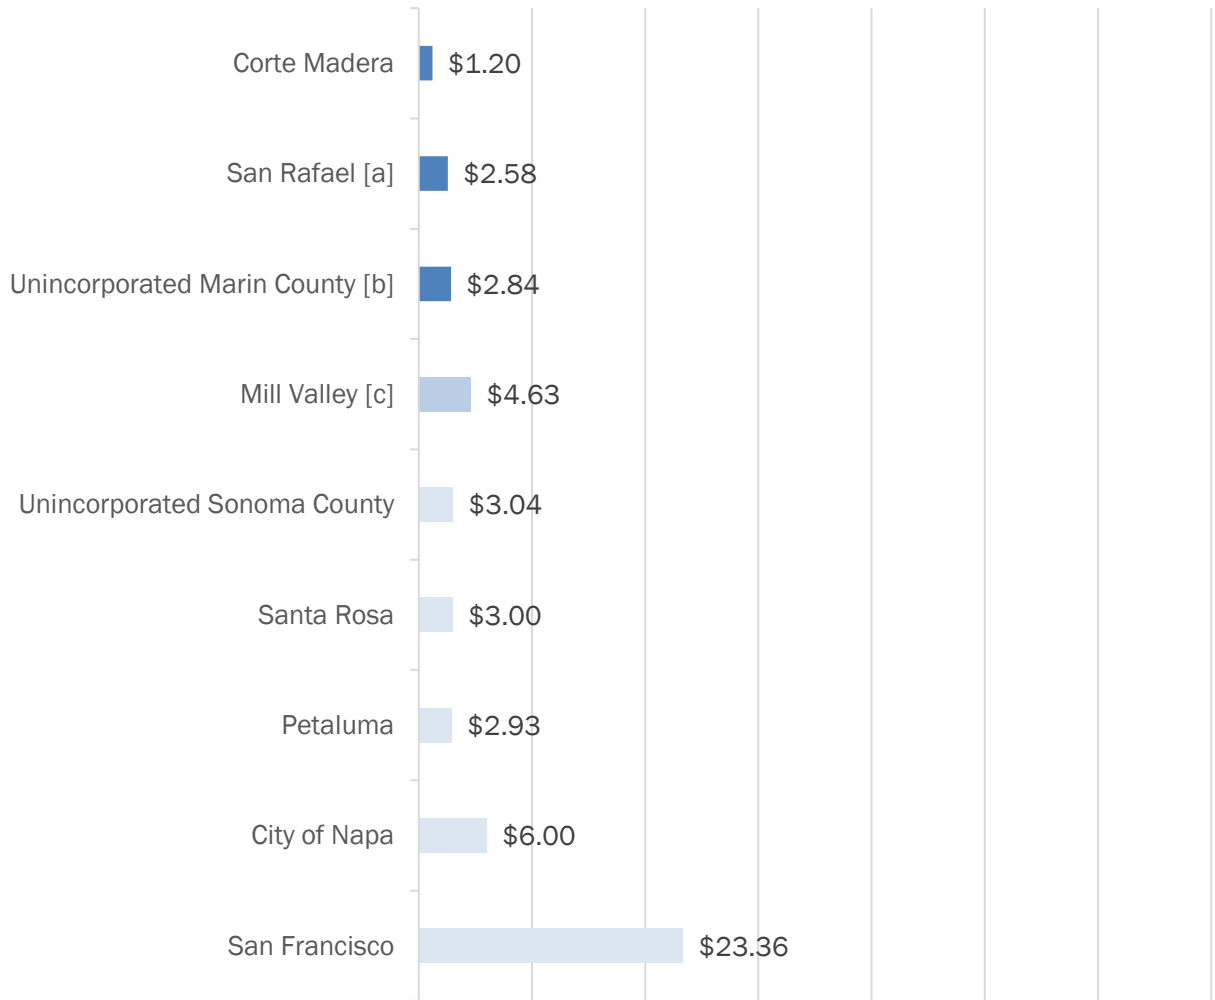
Corte Madera $1.20
San Rafael [a] $2.58
Unincorporated Marin County [b] $2.84
Mill Valley [c] $4.63
Unincorporated Sonoma County $3.04
Santa Rosa $3.00
Petaluma $2.93
City of Napa $6.00
San Francisco $23.36